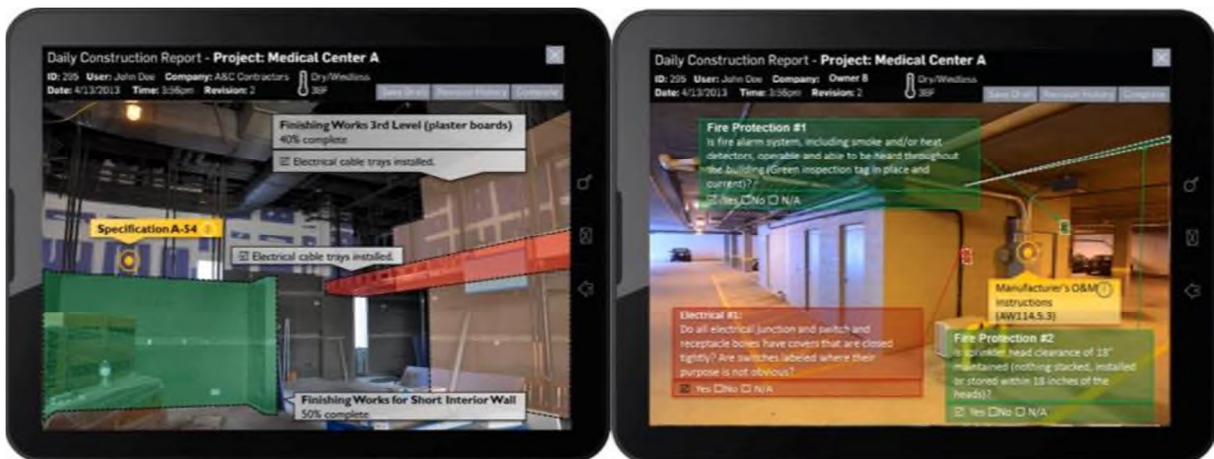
Daily Construction Report - Project: Medical Center A
ID: 295 User: John Doe Company: A&C Contractors Dry/Wetless 36F
Date: 4/13/2013 Time: 3:56pm Revision: 2
Save Draft Revision History Complete

Finishing Works 3rd Level (plaster boards)
40% complete
☑ Electrical cable trays installed.

Specification A-54

☑ Electrical cable trays installed.

Finishing Works for Short Interior Wall
50% complete

Daily Construction Report - Project: Medical Center A
ID: 295 User: John Doe Company: Owner B Dry/Wetless 36F
Date: 4/13/2013 Time: 3:56pm Revision: 2
Save Draft Revision History Complete

Fire Protection #1
Is fire alarm system, including smoke and/or heat detectors, operable and able to be heard throughout the building (Green inspection tag in place and current)?
☑ Yes ☐ No ☐ N/A

Manufacturer's O&M instructions (AW114.5.3)

Electrical #1:
Do all electrical junction and switch and receptacle boxes have covers that are closed tightly? Are switches labeled where their purpose is not obvious?
☑ Yes ☐ No ☐ N/A

Fire Protection #2
Is sprinkler head clearance of 18" maintained (nothing stacked, installed or stored within 18 inches of the heads)?
☑ Yes ☐ No ☐ N/A